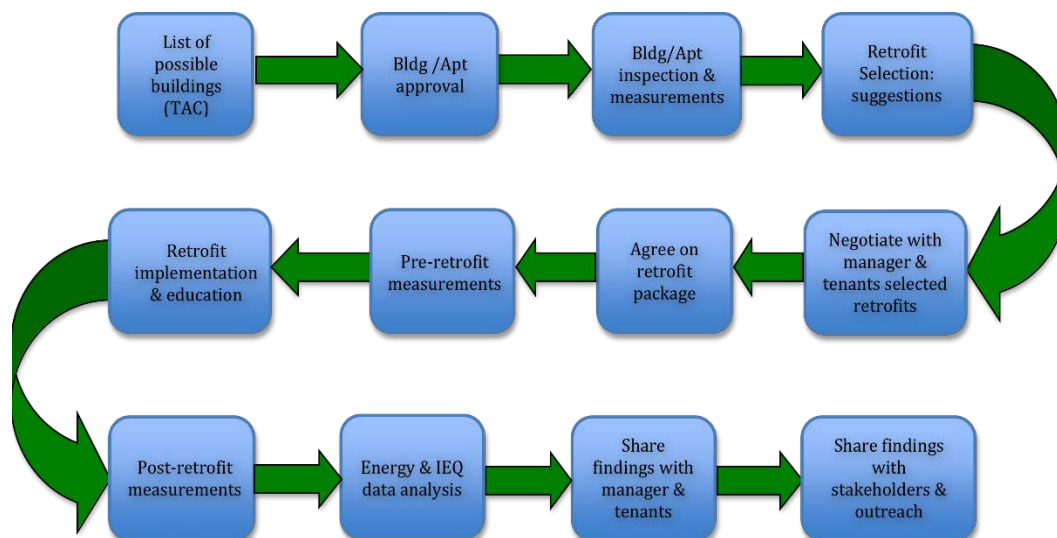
List of possible buildings (TAC)

Bldg /Apt approval

Bldg/Apt inspection & measurements

Retrofit Selection: suggestions

Negotiate with manager & tenants selected retrofits

Agree on retrofit package

Pre-retrofit measurements

Retrofit implementation & education

Post-retrofit measurements

Energy & IEQ data analysis

Share findings with manager & tenants

Share findings with stakeholders & outreach